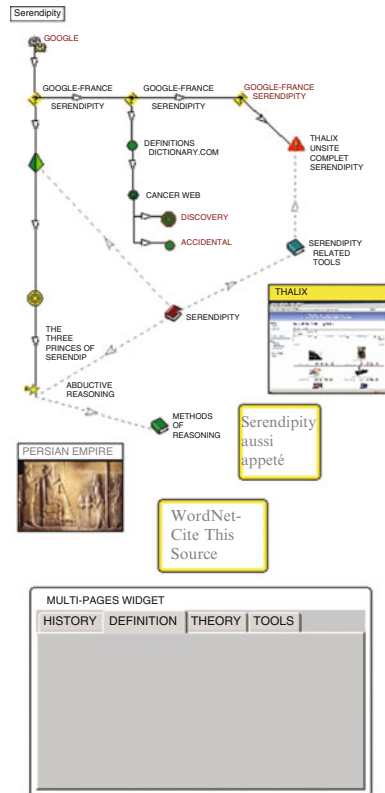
Serendipity

GOOGLE

GOOGLE-FRANCE SERENDIPITY

GOOGLE-FRANCE SERENDIPITY

GOOGLE-FRANCE SERENDIPITY

THALIX UNSITE COMPLET SERENDIPITY

DEFINITIONS DICTIONARY.COM

CANCER WEB

DISCOVERY

ACCIDENTAL

SERENDIPITY RELATED TOOLS

THALIX

SERENDIPITY

THE THREE PRINCES OF SERENDIP

ABDUCTIVE REASONING

METHODS OF REASONING

Serendipity aussi appeté

PERSIAN EMPIRE

WordNet-Cite This Source

MULTI-PAGES WIDGET

HISTORY | DEFINITION | THEORY | TOOLS